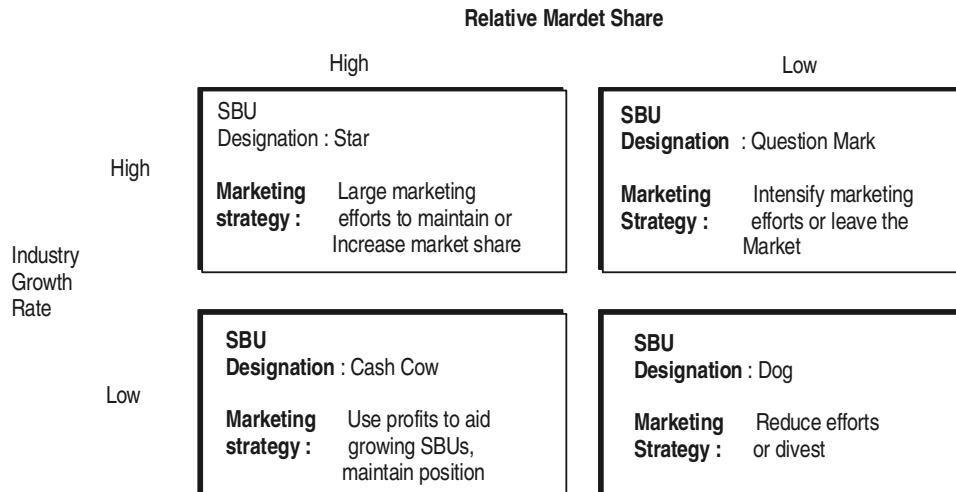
Relative Mardet Share

High

Low

High

SBU
Designation : Star

Marketing strategy : Large marketing efforts to maintain or Increase market share

SBU
Designation : Question Mark

Marketing Strategy : Intensify marketing efforts or leave the Market

Industry Growth Rate

Low

SBU
Designation : Cash Cow

Marketing strategy : Use profits to aid growing SBUs, maintain position

SBU
Designation : Dog

Marketing Strategy : Reduce efforts or divest